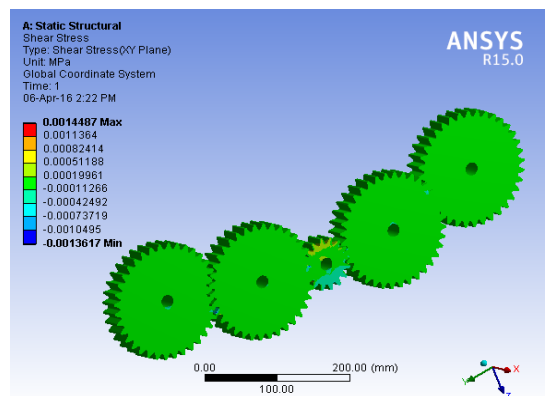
A: Static Structural
Shear Stress
Type: Shear Stress(XY Plane)
Unit: MPa
Global Coordinate System
Time: 1
06-Apr-16 2:22 PM

0.0014487 Max
0.0011364
0.00082414
0.00051188
0.00019961
-0.00011266
-0.00042492
-0.00073719
-0.0010495
-0.0013617 Min

ANSYS
R15.0

0.00
200.00 (mm)
100.00

X
Y
Z